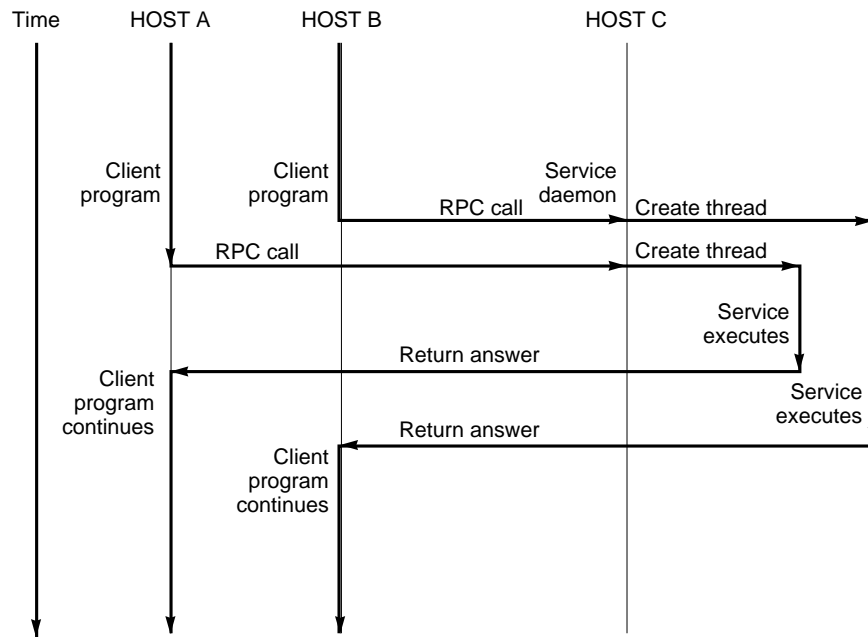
Time HOST A HOST B HOST C

Client program

Client program

Service daemon

RPC call

Create thread

RPC call

Create thread

Service executes

Return answer

Client program continues

Service executes

Return answer

Client program continues